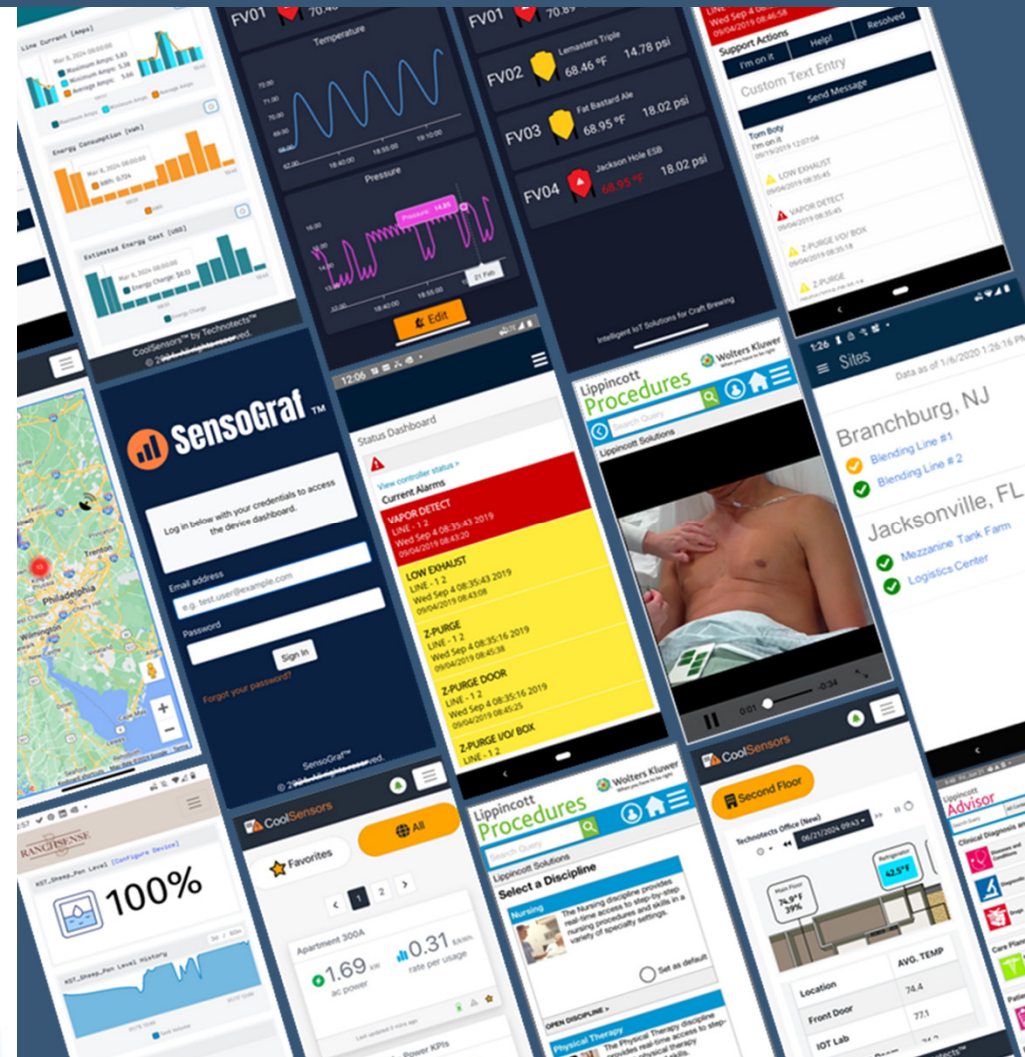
Line Current (Amps)
Mar 8, 2024 08:00:00
Maximum Amps: 5.83
Minimum Amps: 5.45
Average Amps: 5.66
Energy Consumption (kWh)
Mar 8, 2024 08:00:00
kWh: 0.724
Estimated Energy Cost (USD)
Mar 8, 2024 08:00:00
Energy Charge: $0.53
CoolSensors™ by Technotects™
FV01
Temperature
Pressure
Pressure : 14.85
21 Feb
Edit
FV01
FV02 Lemasters Triple 68.46 °F 14.78 psi
FV03 Fat Bastard Ale 68.95 °F 18.02 psi
FV04 Jackson Hole ESB 68.95 °F 18.02 psi
Intelligent IoT Solutions for Craft Brewing
Wed Sep 4 08:46:58
09/04/2019 08:46:58
Support Actions
I'm on it
Help!
Resolved
Custom Text Entry
Send Message
Tom Boty
I'm on it
09/19/2019 12:07:04
LOW EXHAUST
09/04/2019 08:35:45
VAPOR DETECT
09/04/2019 08:35:45
Z-PURGE I/O/ BOX
09/04/2019 08:35:18
Z-PURGE
1:26
Sites
Data as of 1/6/2020 1:26:16 PM
Branchburg, NJ
Blending Line #1
Blending Line # 2
Jacksonville, FL
Mezzanine Tank Farm
Logistics Center
Trenton
Philadelphia
SensoGraf™
Log in below with your credentials to access the device dashboard.
Email address
e.g. test.user@example.com
Password
Sign In
Forgot your password?
SensoGraf™
12:06
Status Dashboard
View controller status >
Current Alarms
VAPOR DETECT
LINE - 1 2
Wed Sep 4 08:35:43 2019
09/04/2019 08:45:27
LOW EXHAUST
LINE - 1 2
Wed Sep 4 08:35:43 2019
09/04/2019 08:43:08
Z-PURGE
LINE - 1 2
Wed Sep 4 08:35:16 2019
09/04/2019 08:45:38
Z-PURGE DOOR
LINE - 1 2
Wed Sep 4 08:35:16 2019
09/04/2019 08:45:25
Z-PURGE I/O/ BOX
LINE - 1 2
Lippincott Procedures
Wolters Kluwer
Search Query
Lippincott Solutions
0:01
-0:34
RANCHSENSE
KST_Sheep_Pen Level [Configure Device]
100%
KST_Sheep_Pen Level History
CoolSensors
All
Favorites
1
2
Apartment 300A
1.69 kW ac power
0.31 $/kWh rate per usage
Power KPIs
Lippincott Procedures
Wolters Kluwer
Search Query
Lippincott Solutions
Select a Discipline
Nursing
The Nursing discipline provides real-time access to step-by-step nursing procedures and skills in a variety of specialty settings.
Set as default
OPEN DISCIPLINE »
Physical Therapy
The Physical Therapy discipline provides real-time access to step-
CoolSensors
Second Floor
Technotects Office (New)
06/21/2024 09:43
Main Floor
74.9°F
39%
Refrigerator
42.5°F
| Location | AVG. TEMP |
|---|---|
| Front Door | 74.4 |
| IOT Lab | 77.1 |
Lippincott Advisor
Clinical Diagnosis an
Care Plans